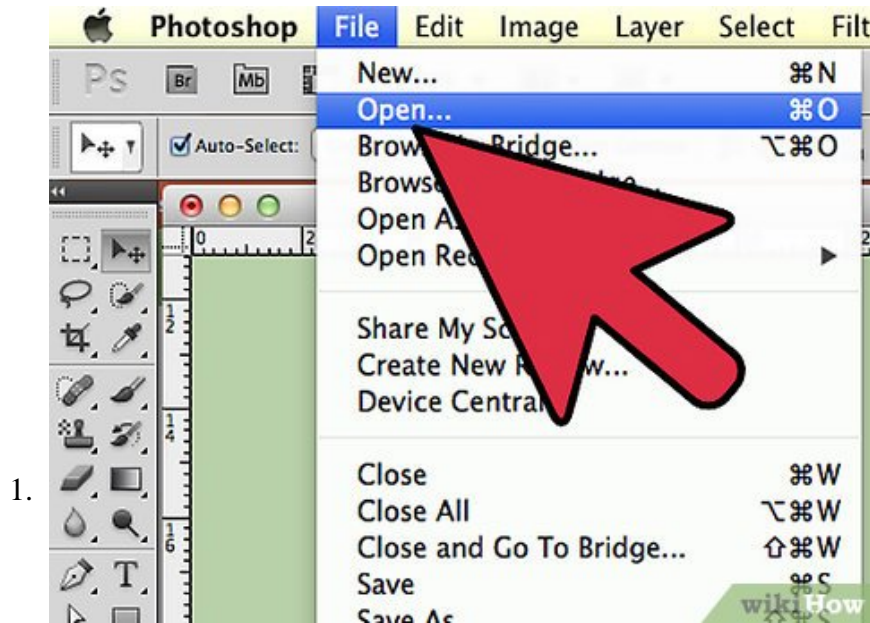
Photoshop File Edit Image Layer Select Filt

Ps Br Mb

Auto-Select:

New... ⌘N
Open... ⌘O
Brow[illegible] Bridge... ⌥⌘O
Brows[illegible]
Open A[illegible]
Open Re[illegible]

Share My Sc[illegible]
Create New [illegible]w...
Device Central

Close ⌘W
Close All ⌥⌘W
Close and Go To Bridge... ⇧⌘W
Save ⌘S
Save As

1.

0 2 4 6

wikiHow